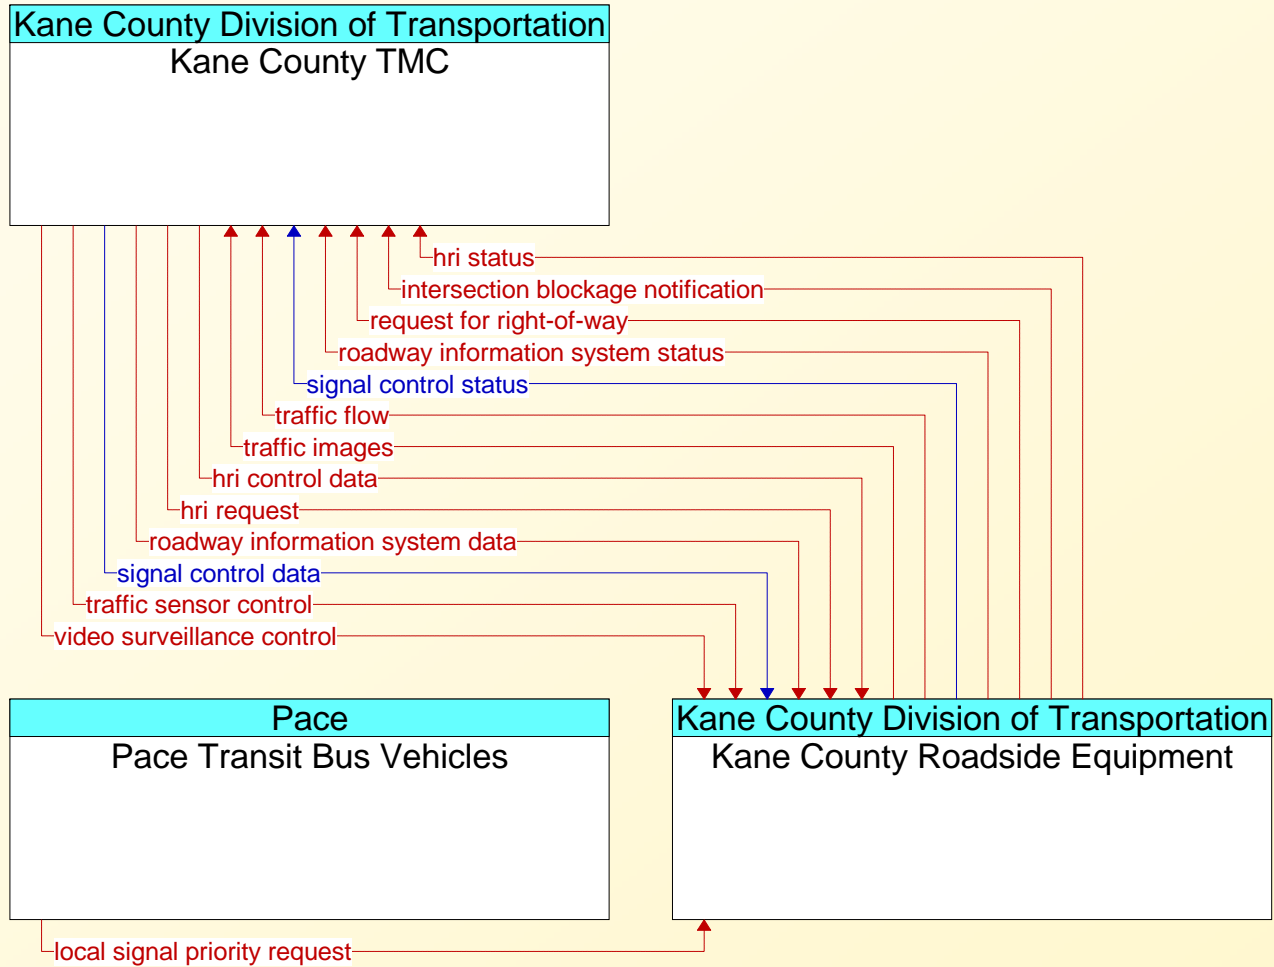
Kane County Division of Transportation
Kane County TMC

hri status
intersection blockage notification
request for right-of-way
roadway information system status
signal control status
traffic flow
traffic images
hri control data
hri request
roadway information system data
signal control data
traffic sensor control
video surveillance control

Pace
Pace Transit Bus Vehicles

Kane County Division of Transportation
Kane County Roadside Equipment

local signal priority request